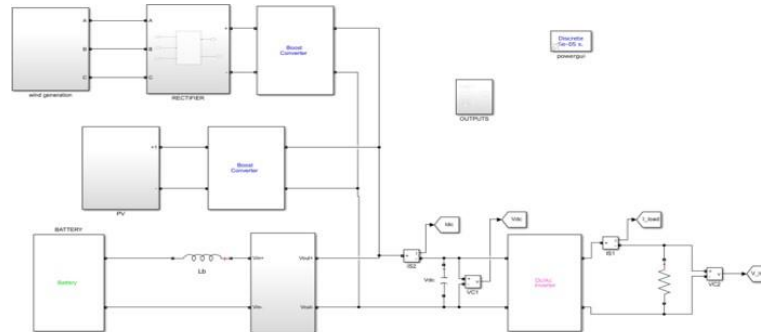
A
B
C
wind generation
A
B
C
RECTIFIER
Boost
Converter
Discrete
5e-05 s.
powergui
OUTPUTS
+1
PV
Boost
Converter
BATTERY
Battery
Lb
Vin+
Vin-
Vout+
Vout-
Idc
Vdc
IS2
Vdc
VC1
Qzsi
inverter
I_load
IS1
VC2
V_l